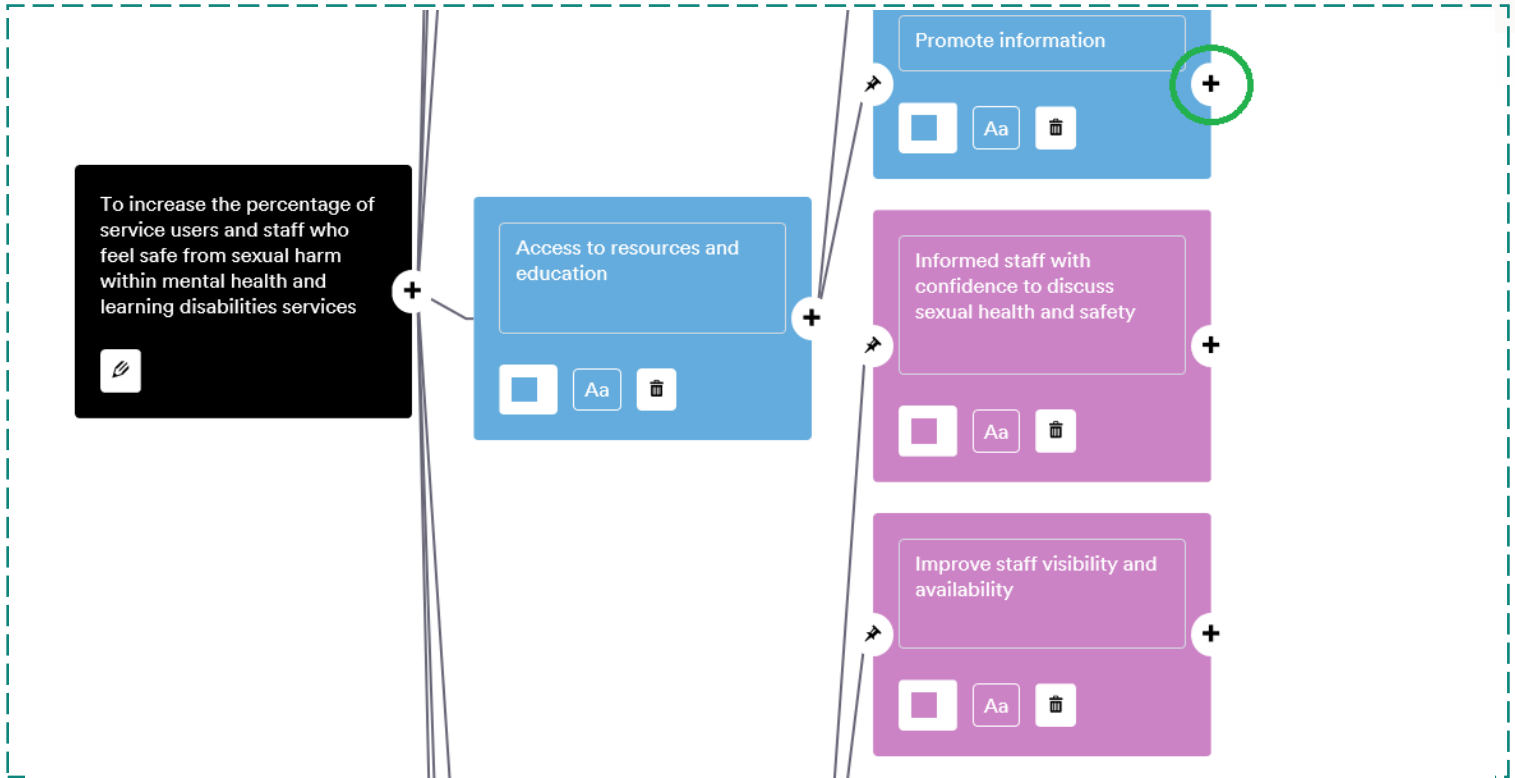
To increase the percentage of service users and staff who feel safe from sexual harm within mental health and learning disabilities services

Access to resources and education

Aa

Promote information

Aa

Informed staff with confidence to discuss sexual health and safety

Aa

Improve staff visibility and availability

Aa